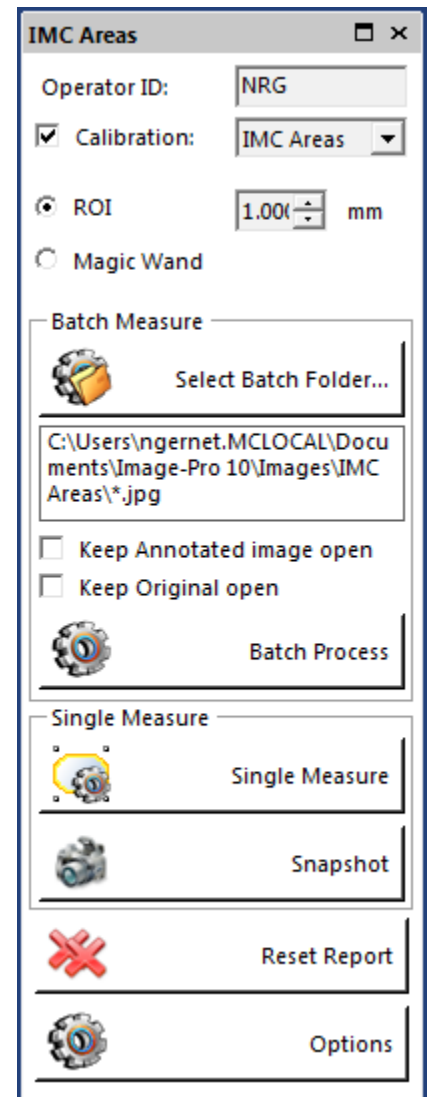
IMC Areas

Operator ID: NRG

Calibration: IMC Areas

ROI 1.00( mm

Magic Wand

Batch Measure

Select Batch Folder...

C:\Users\ngernet.MCLOCAL\Documents\Image-Pro 10\Images\IMC Areas\*.jpg

Keep Annotated image open

Keep Original open

Batch Process

Single Measure

Single Measure

Snapshot

Reset Report

Options